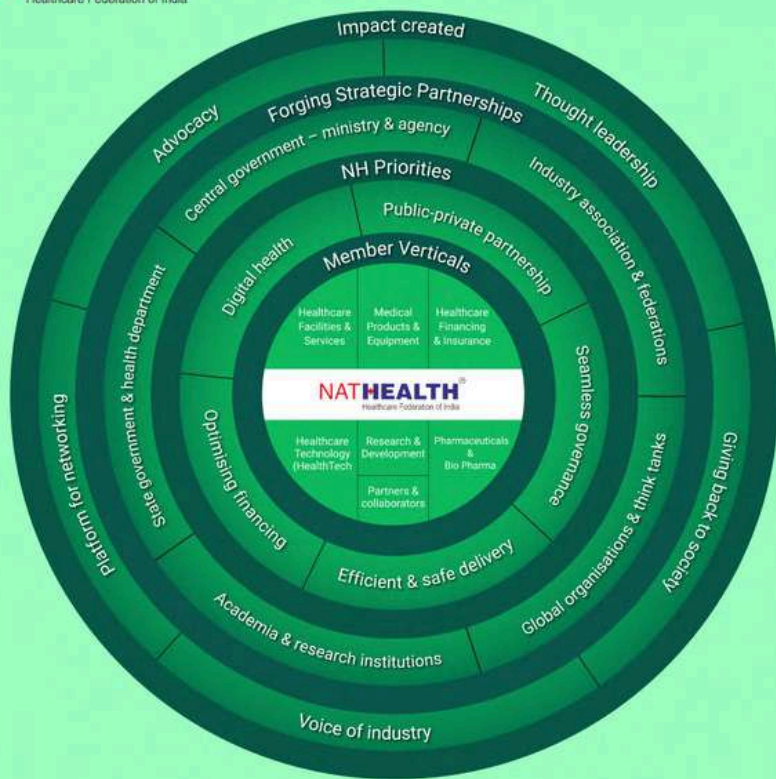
Healthcare Federation of India

Impact created

Advocacy

Thought leadership

Giving back to society

Voice of industry

Platform for networking

Forging Strategic Partnerships

Central government – ministry & agency

Industry association & federations

Global organisations & think tanks

Academia & research institutions

State government & health department

NH Priorities

Public-private partnership

Seamless governance

Efficient & safe delivery

Optimising financing

Digital health

Member Verticals

Healthcare Facilities & Services

Medical Products & Equipment

Healthcare Financing & Insurance

NATHEALTH
Healthcare Federation of India

Healthcare Technology (HealthTech

Research & Development

Pharmaceuticals & Bio Pharma

Partners & collaborators